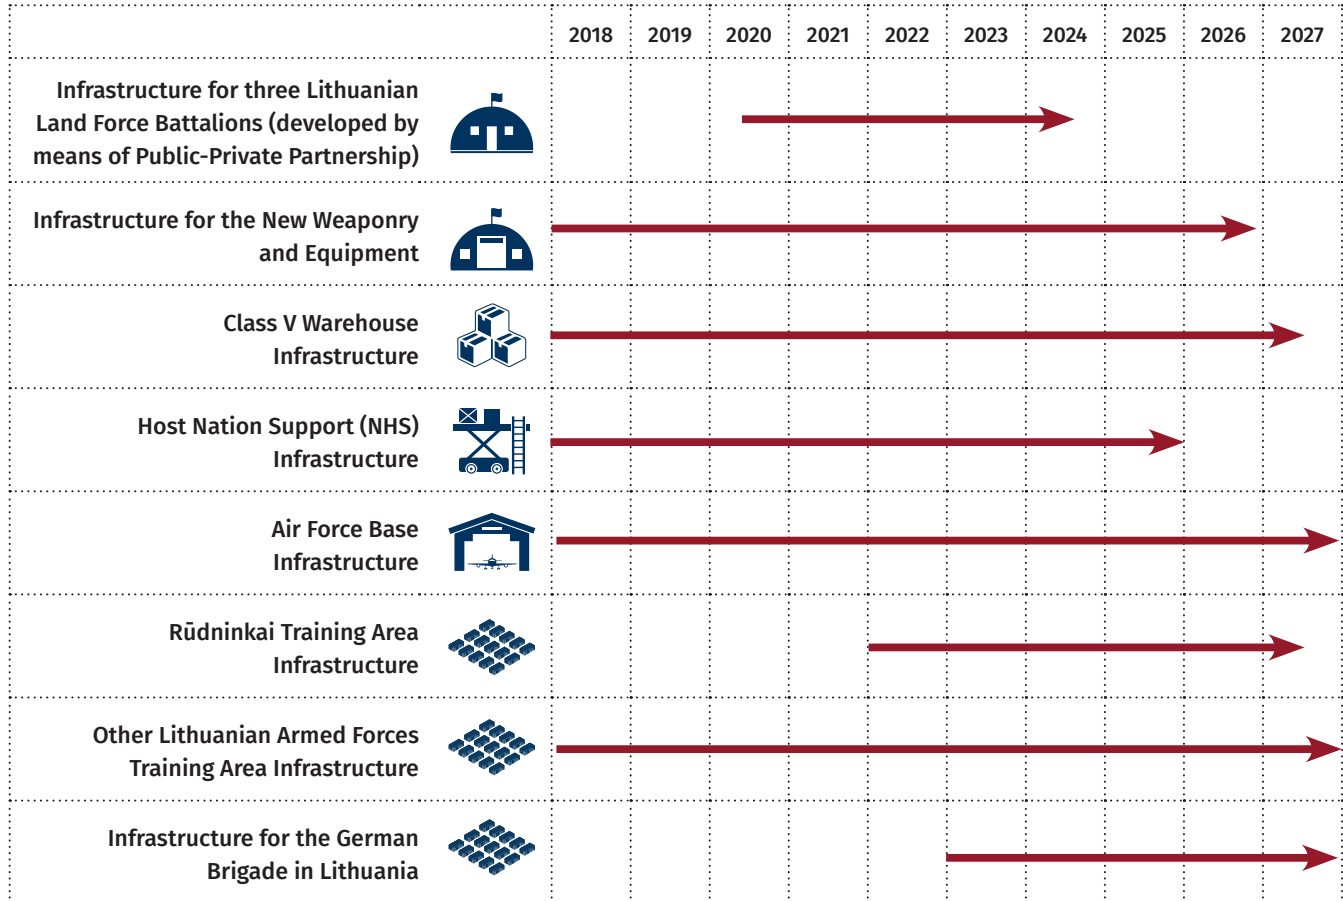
| | 2018 | 2019 | 2020 | 2021 | 2022 | 2023 | 2024 | 2025 | 2026 | 2027 |
|---|---|---|---|---|---|---|---|---|---|---|
| Infrastructure for three Lithuanian Land Force Battalions (developed by means of Public-Private Partnership) | | | | | | | | | | |
| Infrastructure for the New Weaponry and Equipment | | | | | | | | | | |
| Class V Warehouse Infrastructure | | | | | | | | | | |
| Host Nation Support (NHS) Infrastructure | | | | | | | | | | |
| Air Force Base Infrastructure | | | | | | | | | | |
| Rūdninkai Training Area Infrastructure | | | | | | | | | | |
| Other Lithuanian Armed Forces Training Area Infrastructure | | | | | | | | | | |
| Infrastructure for the German Brigade in Lithuania | | | | | | | | | | |